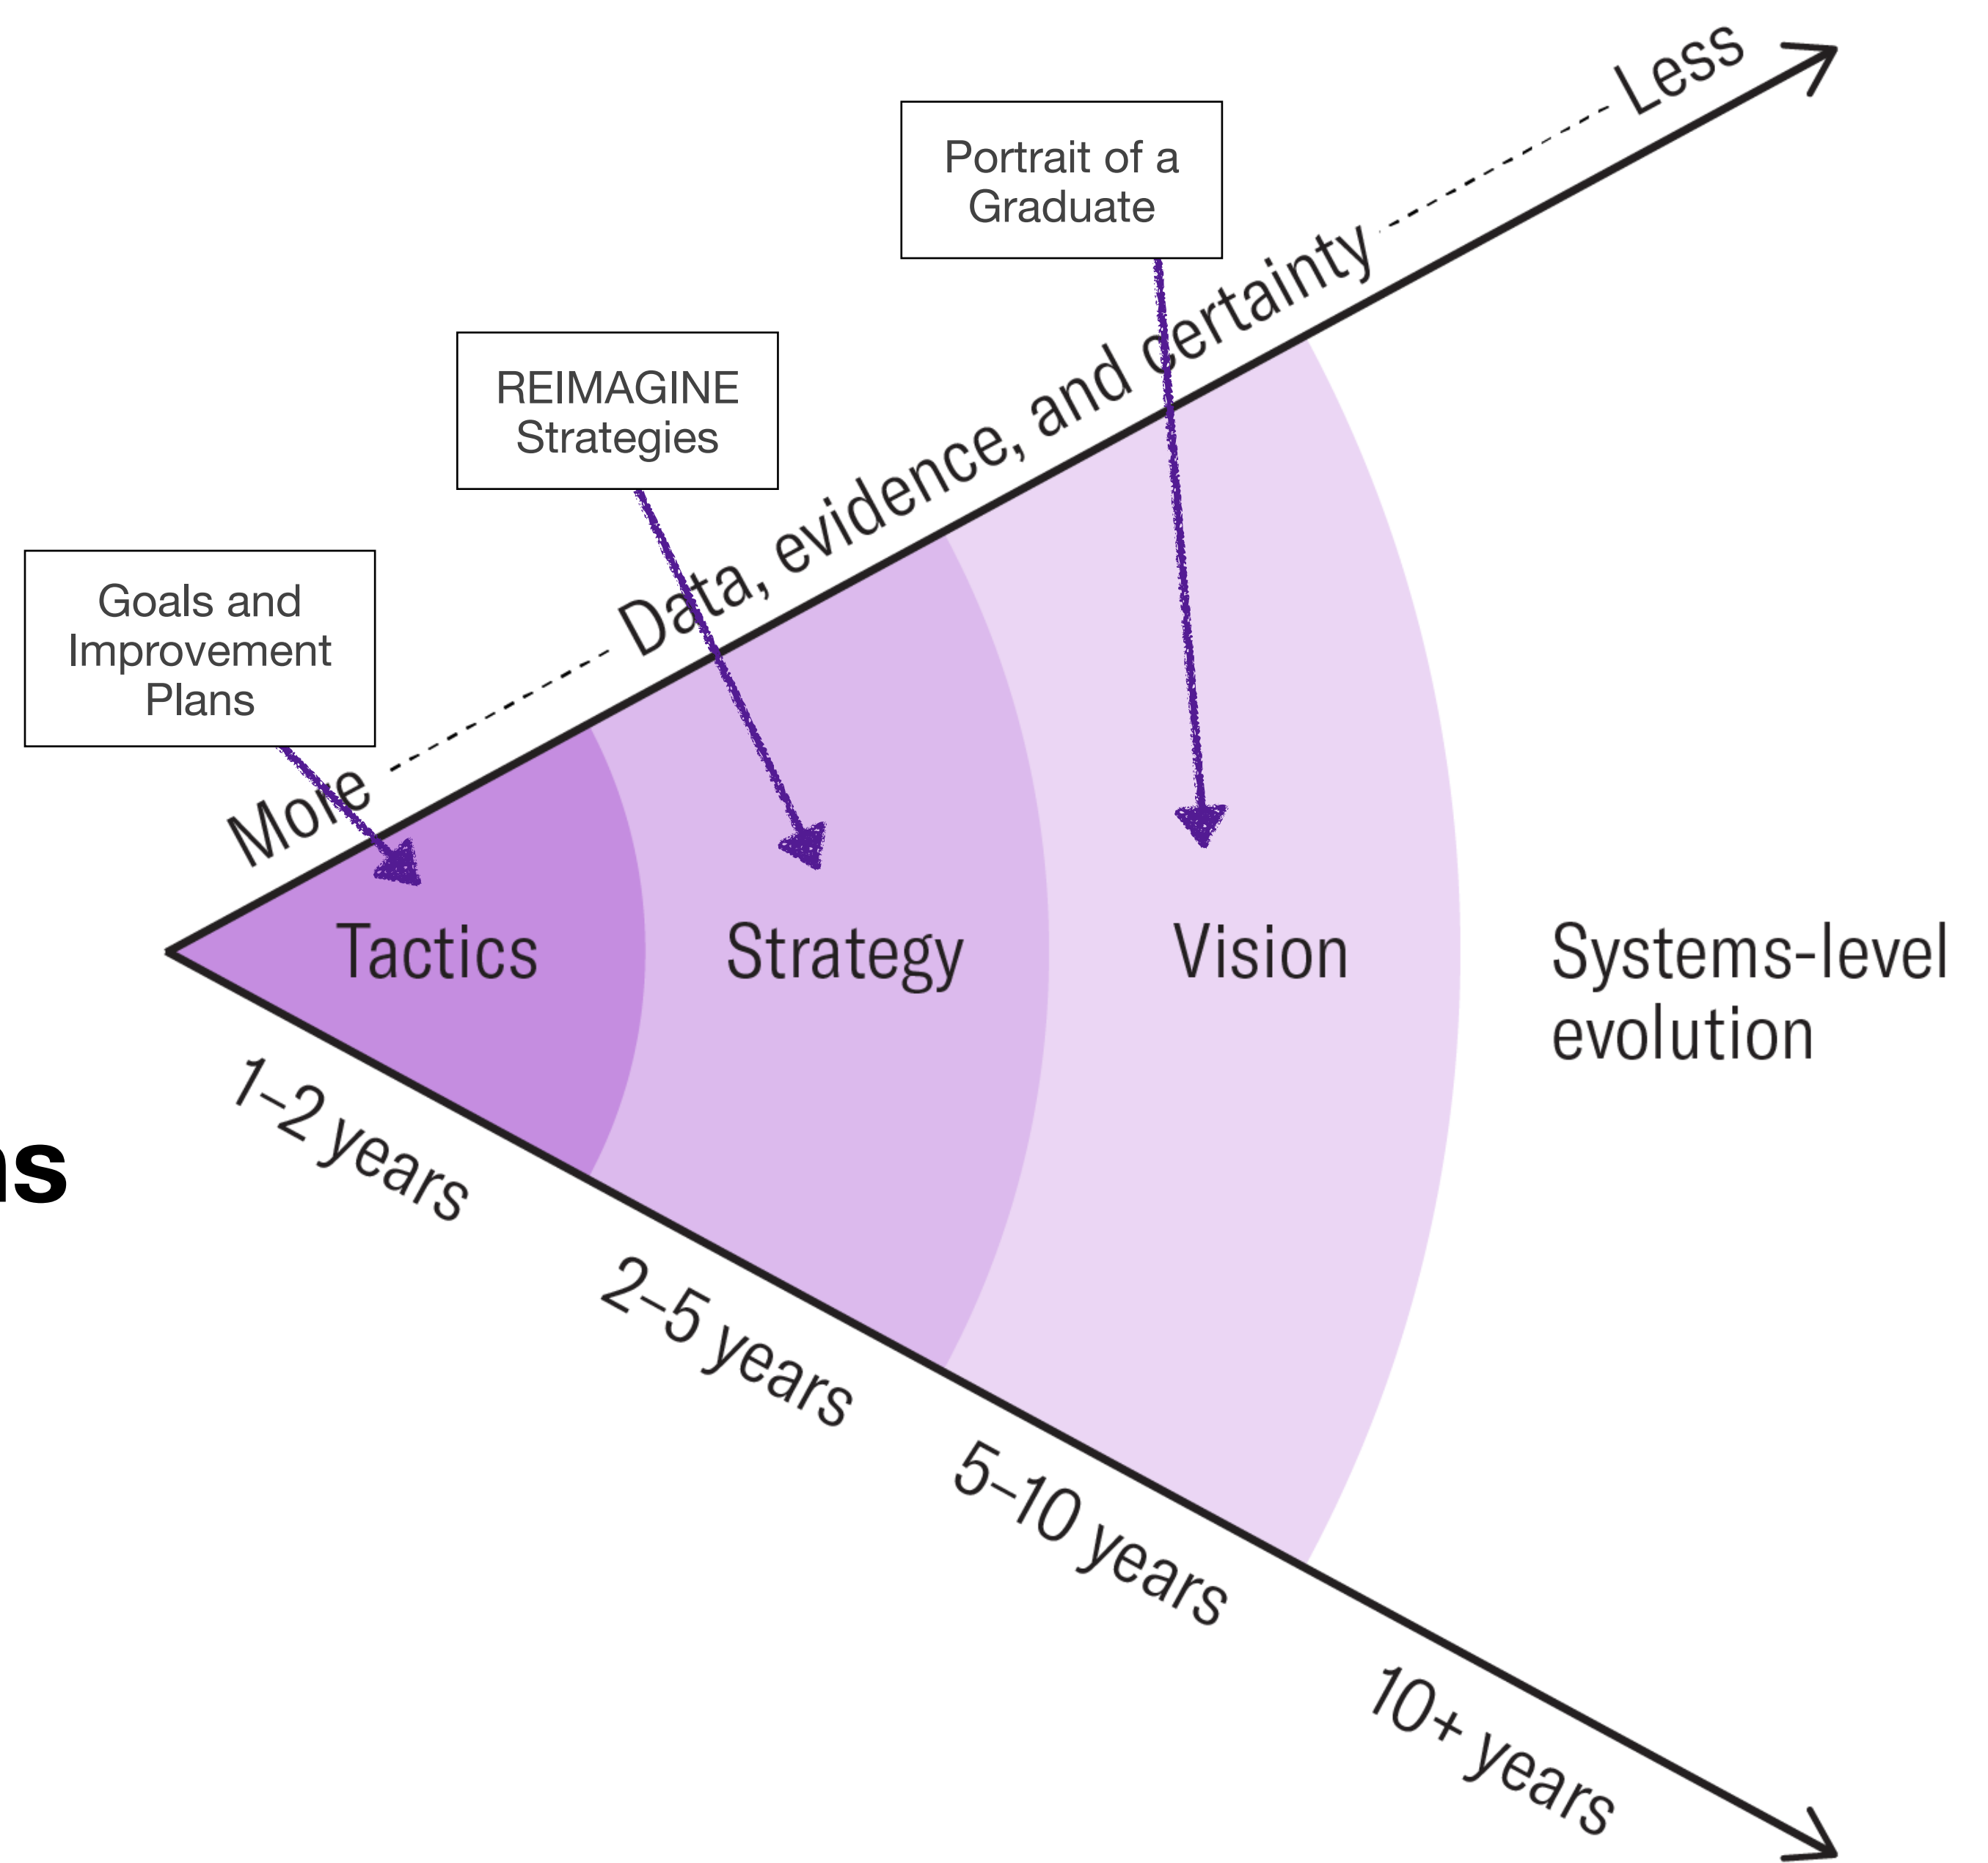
Portrait of a Graduate

REIMAGINE Strategies

Goals and Improvement Plans

More Data, evidence, and certainty Less

Tactics

Strategy

Vision

Systems-level evolution

1–2 years

2–5 years

5–10 years

10+ years

ns